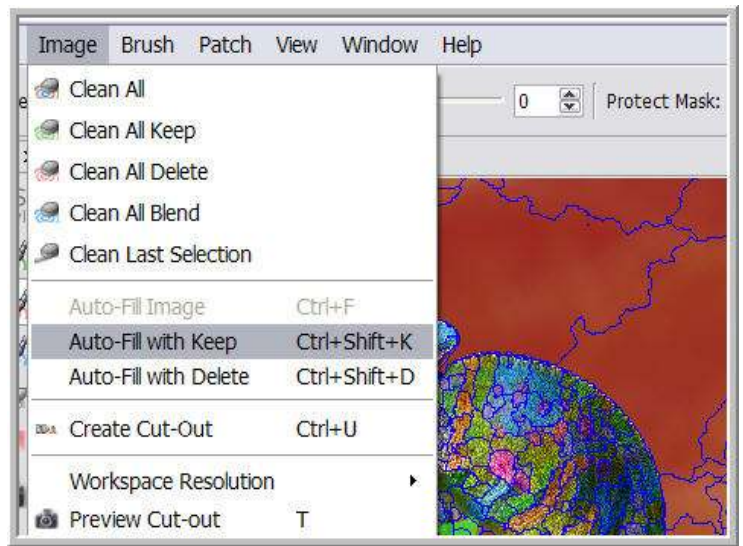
Image Brush Patch View Window Help

Clean All
Clean All Keep
Clean All Delete
Clean All Blend
Clean Last Selection

Auto-Fill Image Ctrl+F
Auto-Fill with Keep Ctrl+Shift+K
Auto-Fill with Delete Ctrl+Shift+D

Create Cut-Out Ctrl+U

Workspace Resolution
Preview Cut-out T

0

Protect Mask: